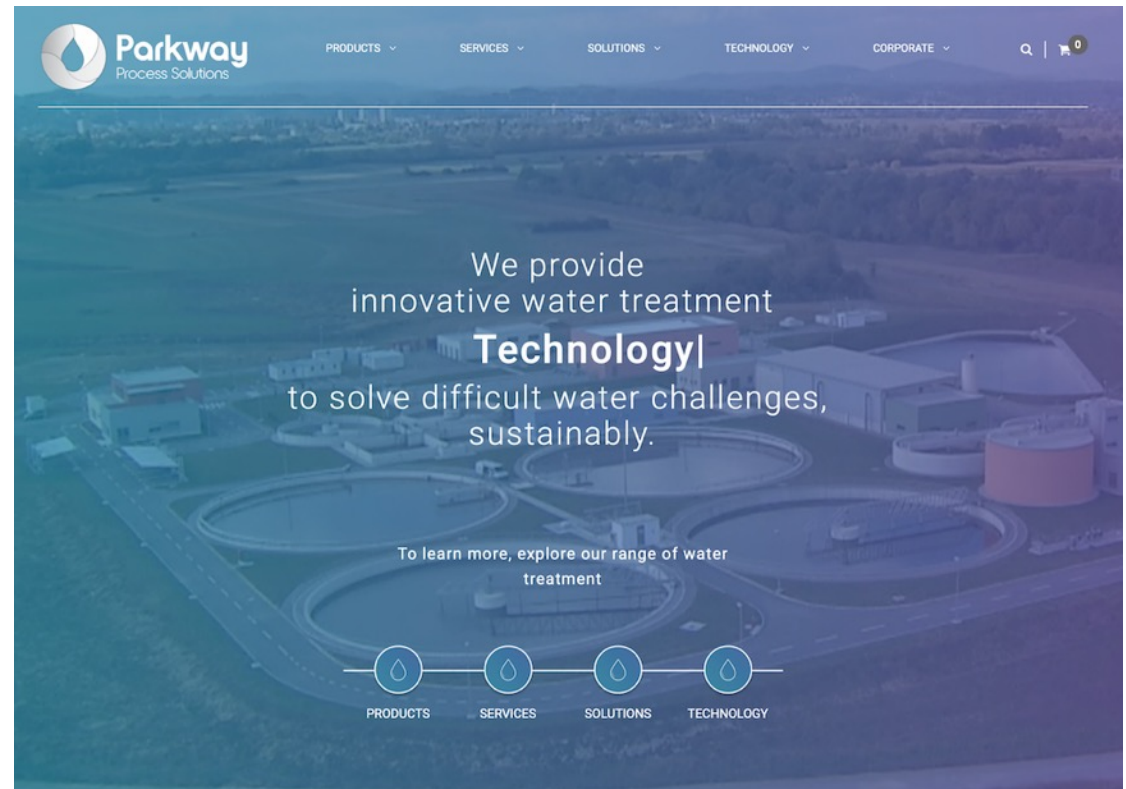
Parkway
Process Solutions

PRODUCTS SERVICES SOLUTIONS TECHNOLOGY CORPORATE

0

We provide
innovative water treatment
Technology|
to solve difficult water challenges, sustainably.

To learn more, explore our range of water treatment

PRODUCTS
SERVICES
SOLUTIONS
TECHNOLOGY